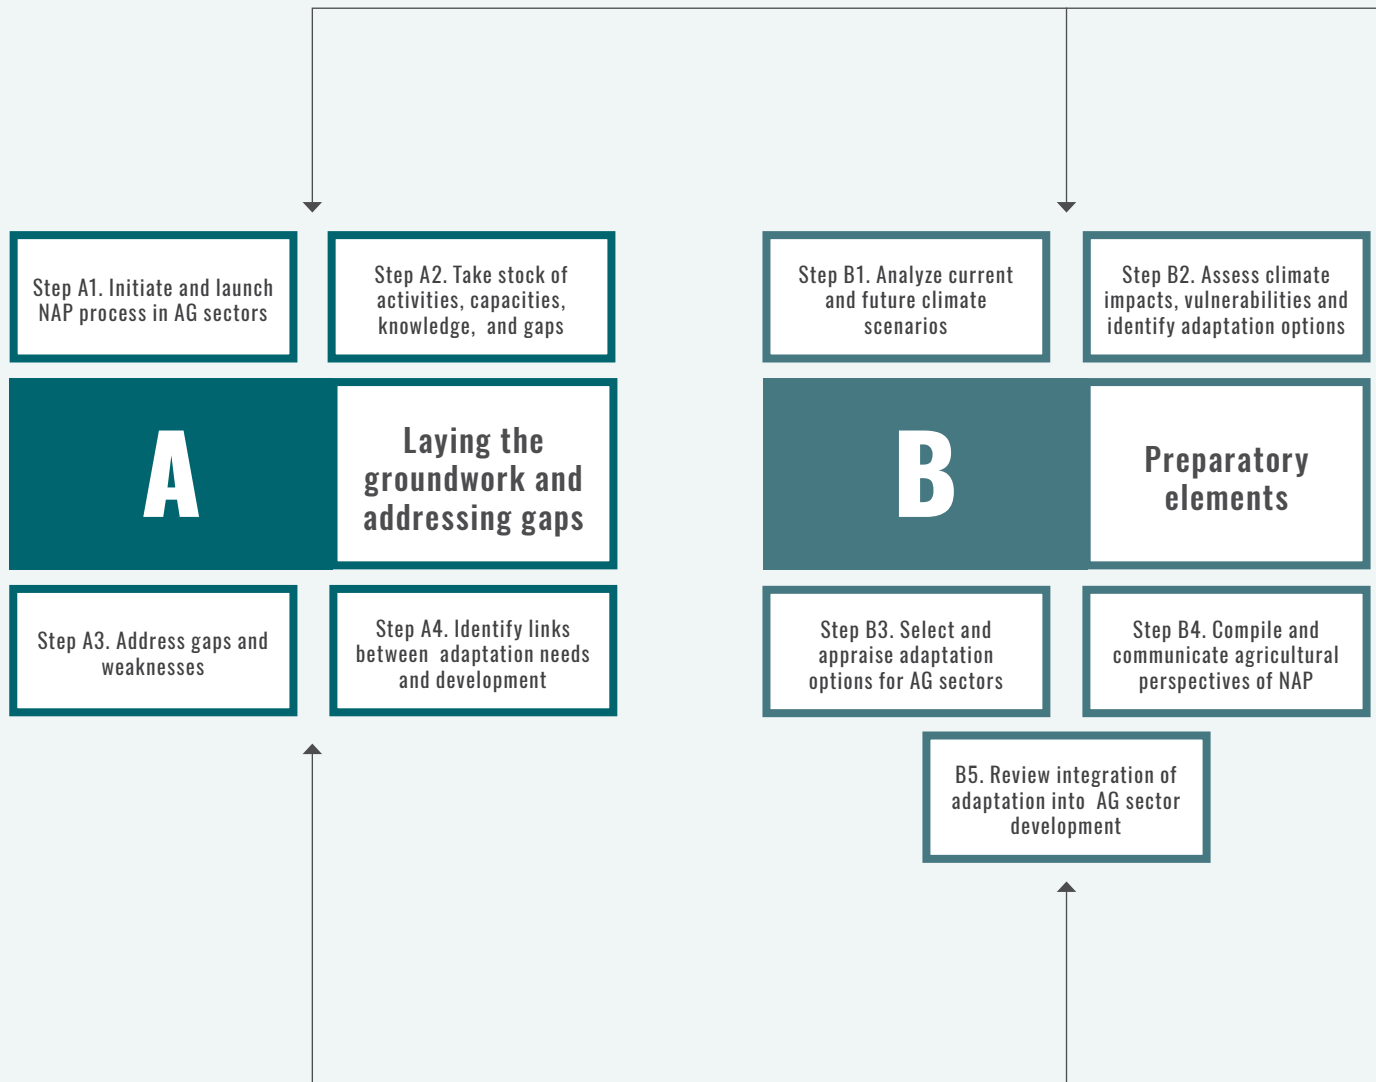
Step A1. Initiate and launch NAP process in AG sectors

Step A2. Take stock of activities, capacities, knowledge, and gaps

A

Laying the groundwork and addressing gaps

Step A3. Address gaps and weaknesses

Step A4. Identify links between adaptation needs and development

Step B1. Analyze current and future climate scenarios

Step B2. Assess climate impacts, vulnerabilities and identify adaptation options

B

Preparatory elements

Step B3. Select and appraise adaptation options for AG sectors

Step B4. Compile and communicate agricultural perspectives of NAP

B5. Review integration of adaptation into AG sector development